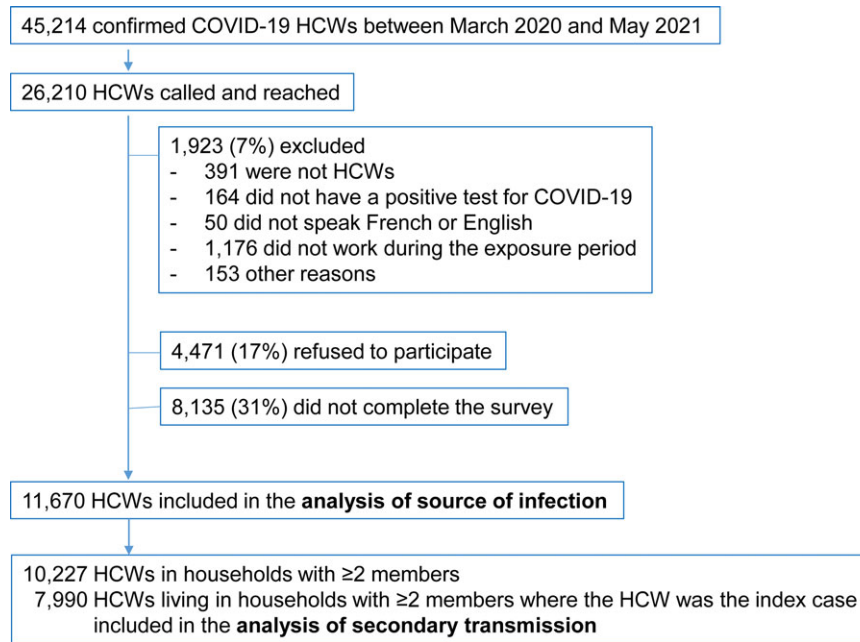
45,214 confirmed COVID-19 HCWs between March 2020 and May 2021

26,210 HCWs called and reached

1,923 (7%) excluded
- 391 were not HCWs
- 164 did not have a positive test for COVID-19
- 50 did not speak French or English
- 1,176 did not work during the exposure period
- 153 other reasons

4,471 (17%) refused to participate

8,135 (31%) did not complete the survey

11,670 HCWs included in the **analysis of source of infection**

10,227 HCWs in households with ≥2 members
7,990 HCWs living in households with ≥2 members where the HCW was the index case included in the **analysis of secondary transmission**